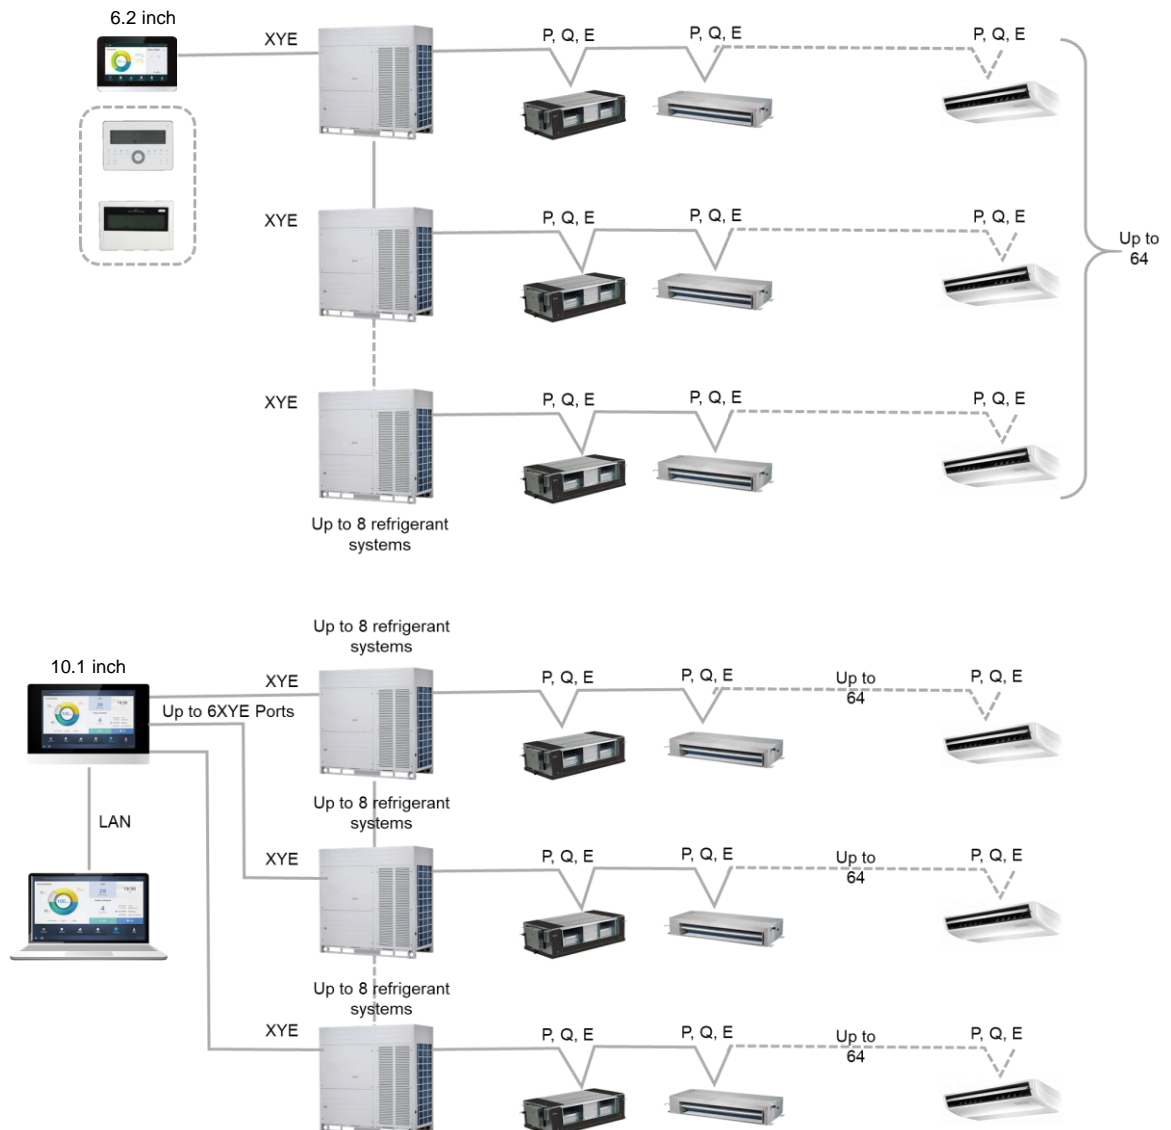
6.2 inch

XYE

P, Q, E

P, Q, E

P, Q, E

XYE

P, Q, E

P, Q, E

P, Q, E

Up to 64

XYE

P, Q, E

P, Q, E

P, Q, E

Up to 8 refrigerant systems

Up to 8 refrigerant systems

10.1 inch

XYE

Up to 6XYE Ports

P, Q, E

P, Q, E

Up to 64

P, Q, E

LAN

Up to 8 refrigerant systems

XYE

P, Q, E

P, Q, E

Up to 64

P, Q, E

Up to 8 refrigerant systems

XYE

P, Q, E

P, Q, E

Up to 64

P, Q, E